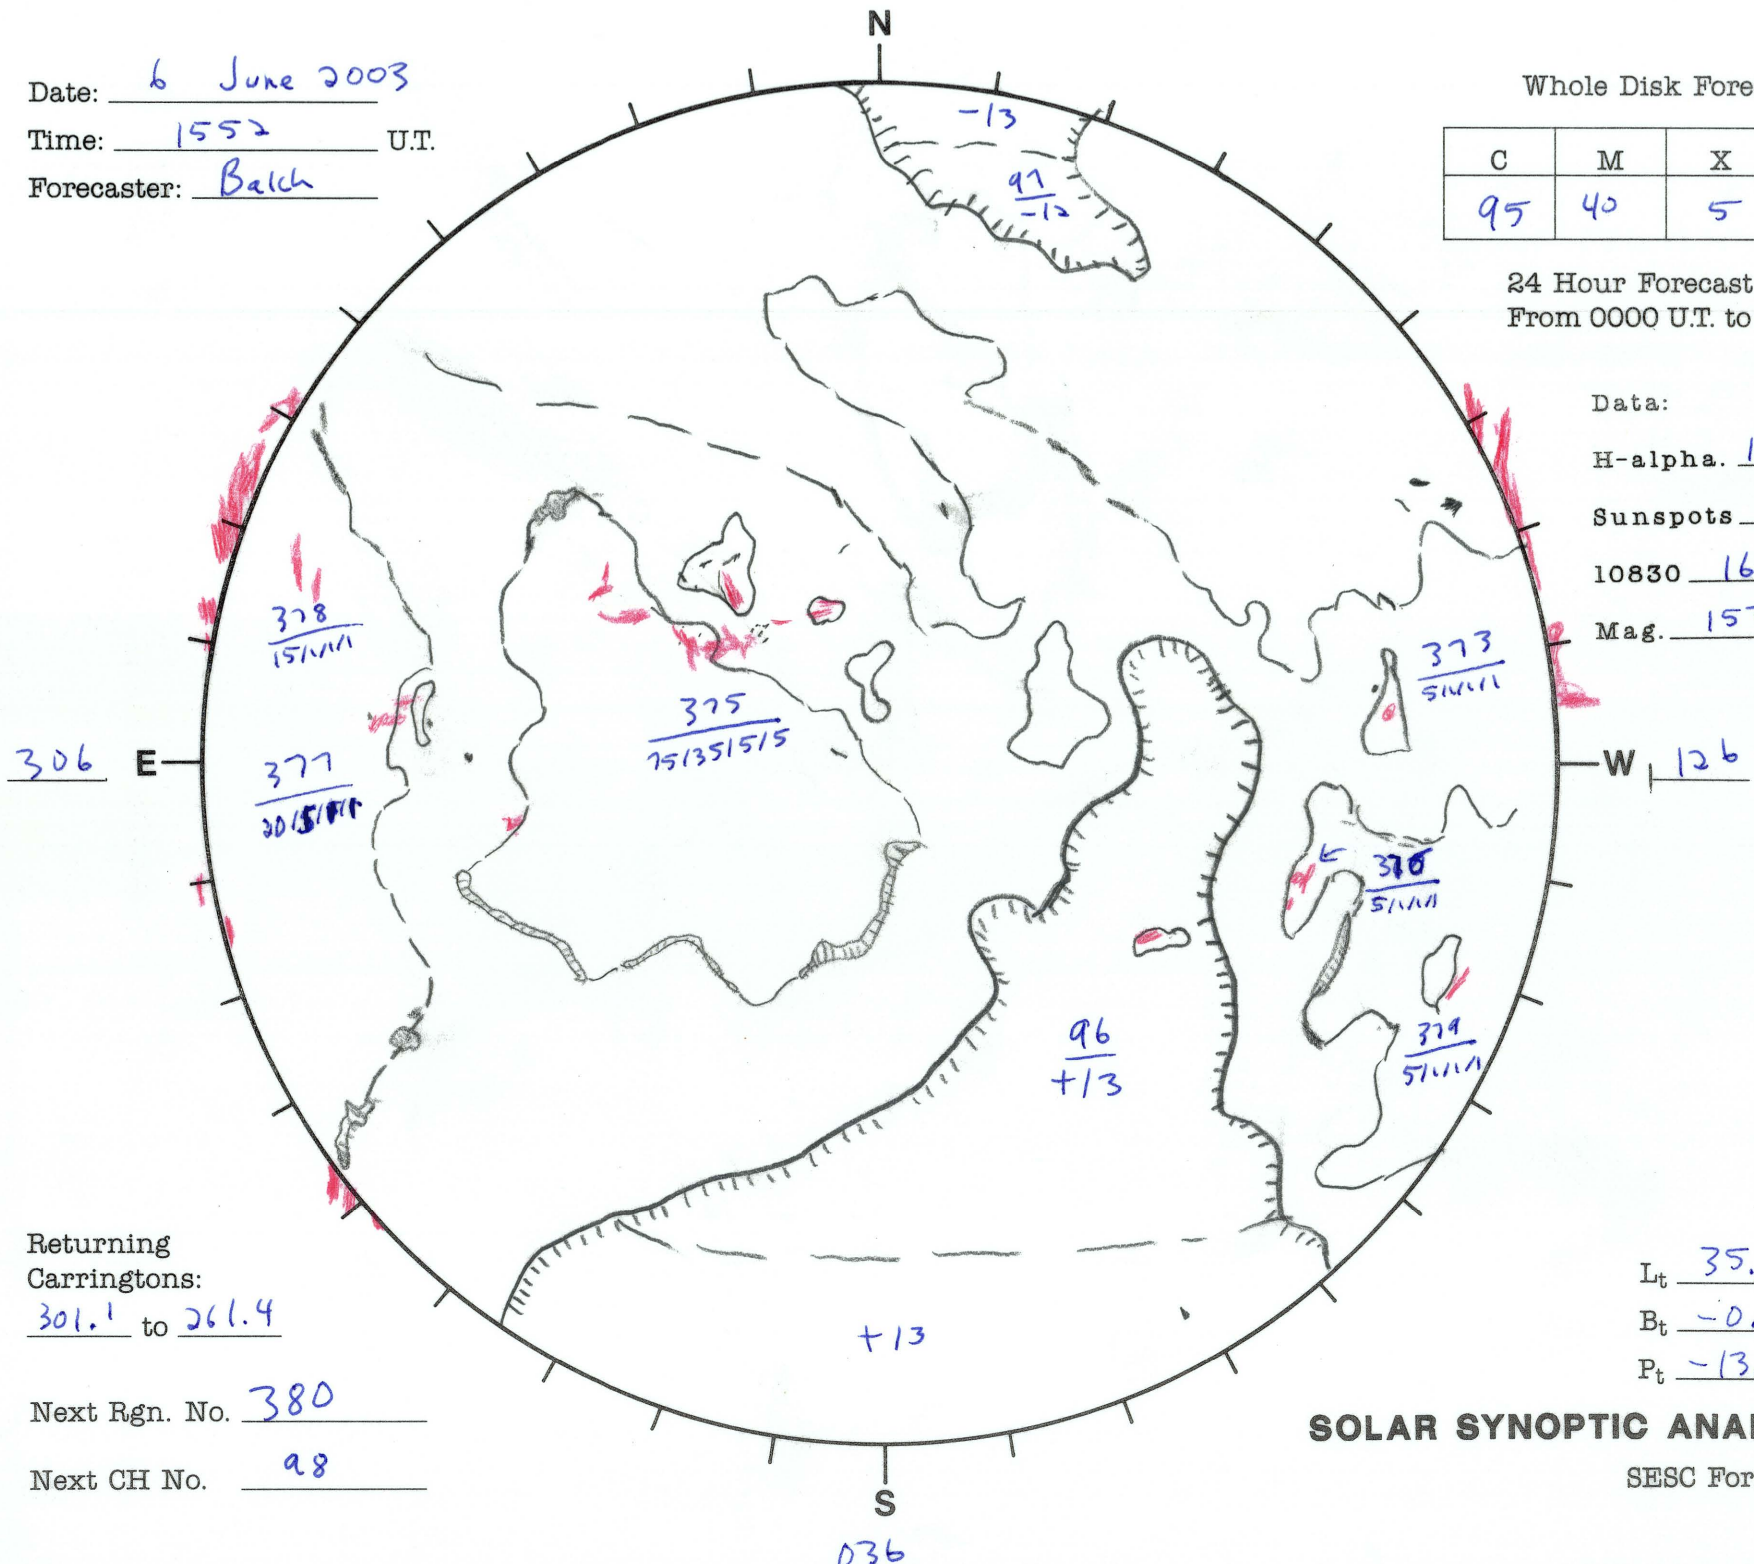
N

Date: 6 June 2003

Time: 1552 U.T.

Forecaster: Balch

Whole Disk Fore

| C | M | X |
|---|---|---|
| 95 | 40 | 5 |

24 Hour Forecast
From 0000 U.T. to

Data:

H-alpha. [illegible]

Sunspots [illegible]

10830 16

Mag. 15

-13

97
-13

378
15/1/1/1

375
75/35/5/5

377
20/5/1/1

373
5/1/1/1

370
5/1/1/1

379
5/1/1/1

96
+13

306 E

W 126

+13

Returning Carringtons:
301.1 to 261.4

Next Rgn. No. 380

Next CH No. 98

S
036

$L_t$ 35.

$B_t$ -0.

$P_t$ -13

SOLAR SYNOPTIC ANA

SESC For